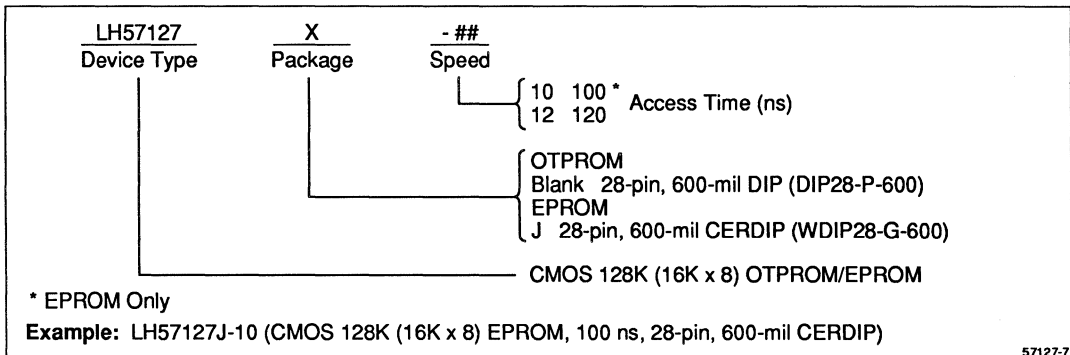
LH57127
Device Type

X
Package

- ##
Speed

10 100 * Access Time (ns)
12 120

OTPROM
Blank 28-pin, 600-mil DIP (DIP28-P-600)
EPROM
J 28-pin, 600-mil CERDIP (WDIP28-G-600)

CMOS 128K (16K x 8) OTPROM/EPROM

* EPROM Only

**Example:** LH57127J-10 (CMOS 128K (16K x 8) EPROM, 100 ns, 28-pin, 600-mil CERDIP)

57127-7